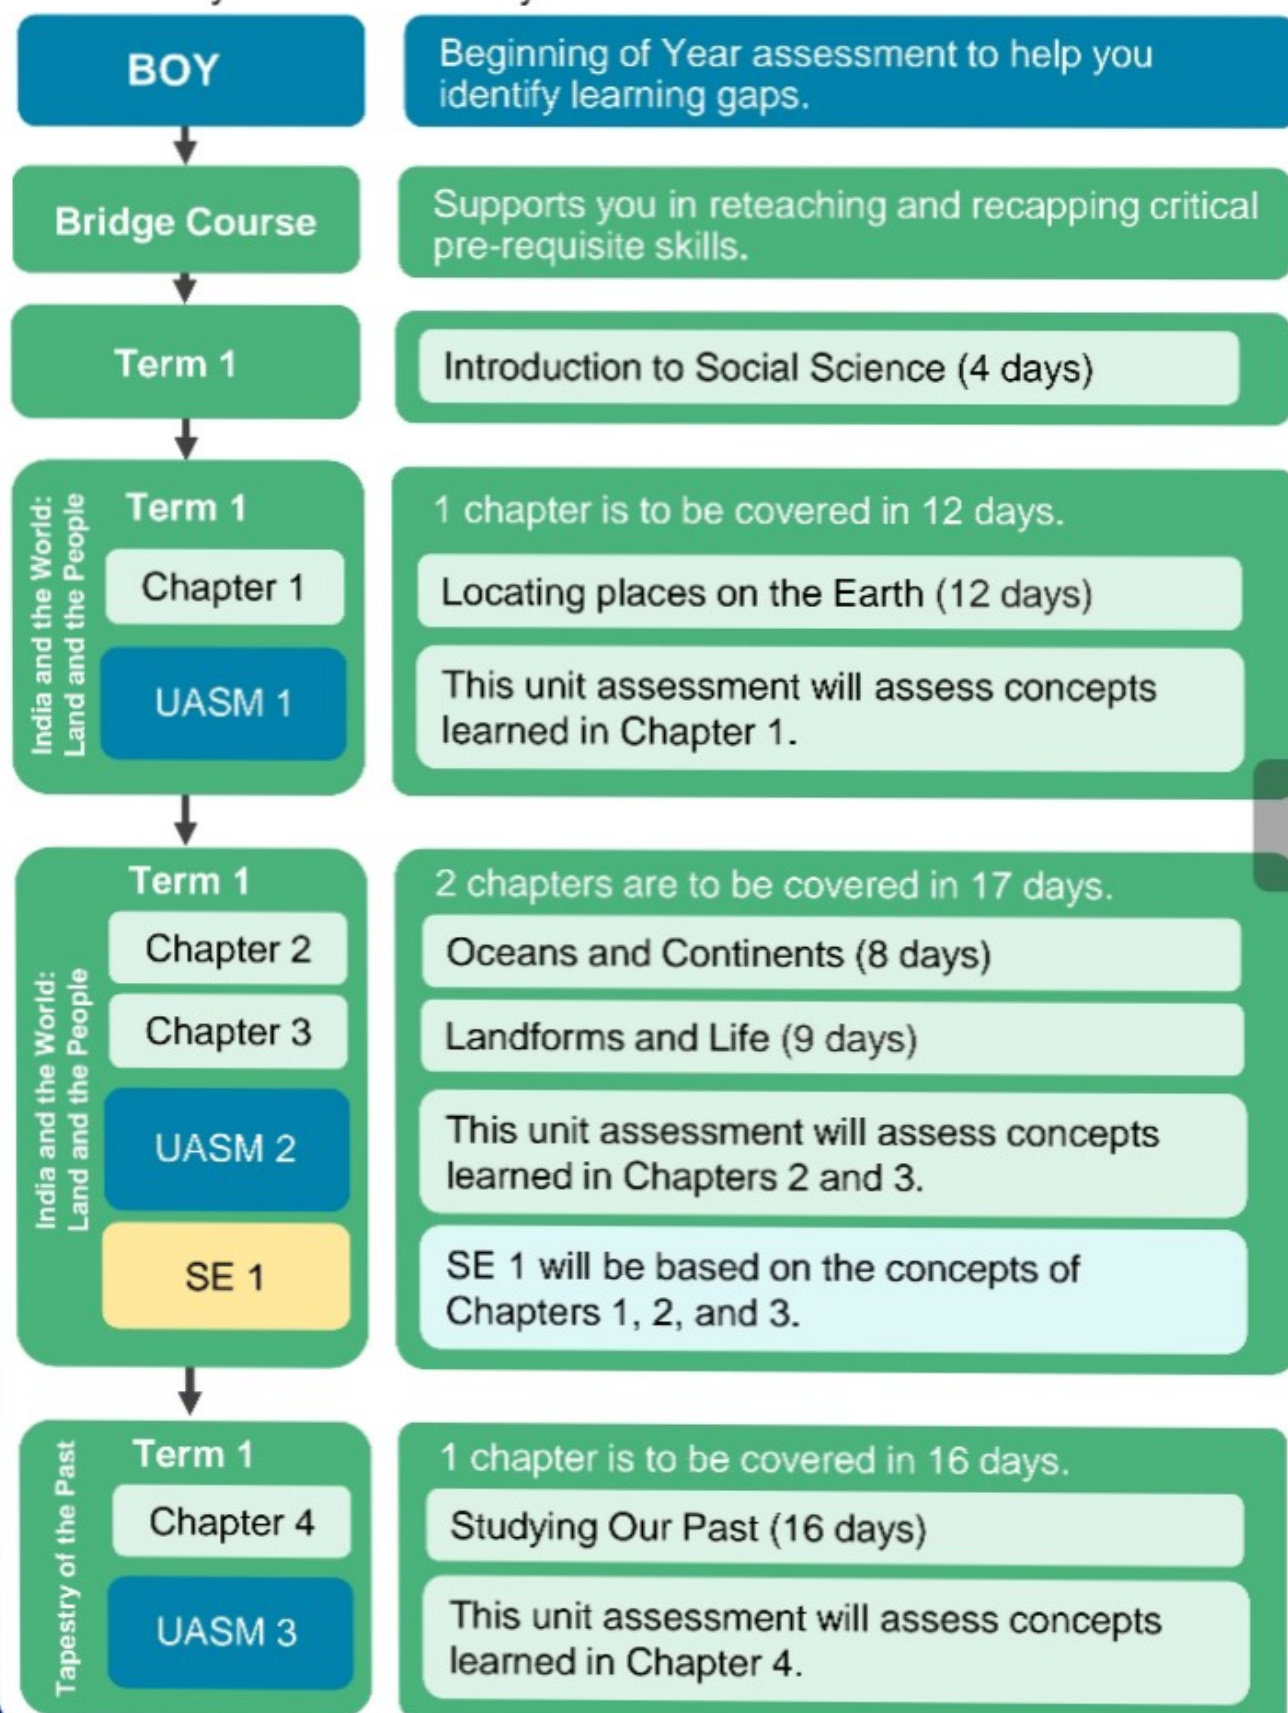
BOY

Beginning of Year assessment to help you identify learning gaps.

Bridge Course

Supports you in reteaching and recapping critical pre-requisite skills.

Term 1

Introduction to Social Science (4 days)

India and the World: Land and the People

Term 1

Chapter 1

UASM 1

1 chapter is to be covered in 12 days.

Locating places on the Earth (12 days)

This unit assessment will assess concepts learned in Chapter 1.

India and the World: Land and the People

Term 1

Chapter 2

Chapter 3

UASM 2

SE 1

2 chapters are to be covered in 17 days.

Oceans and Continents (8 days)

Landforms and Life (9 days)

This unit assessment will assess concepts learned in Chapters 2 and 3.

SE 1 will be based on the concepts of Chapters 1, 2, and 3.

Tapestry of the Past

Term 1

Chapter 4

UASM 3

1 chapter is to be covered in 16 days.

Studying Our Past (16 days)

This unit assessment will assess concepts learned in Chapter 4.